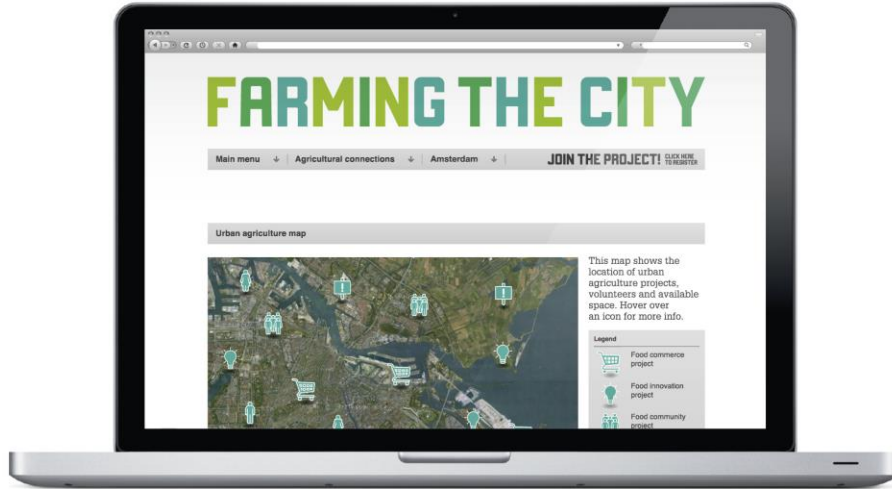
FARMING THE CITY

Main menu ↓ | Agricultural connections ↓ | Amsterdam ↓ | JOIN THE PROJECT! CLICK HERE TO REGISTER

Urban agriculture map

This map shows the location of urban agriculture projects, volunteers and available space. Hover over an icon for more info.

Legend

Food commerce project

Food innovation project

Food community project